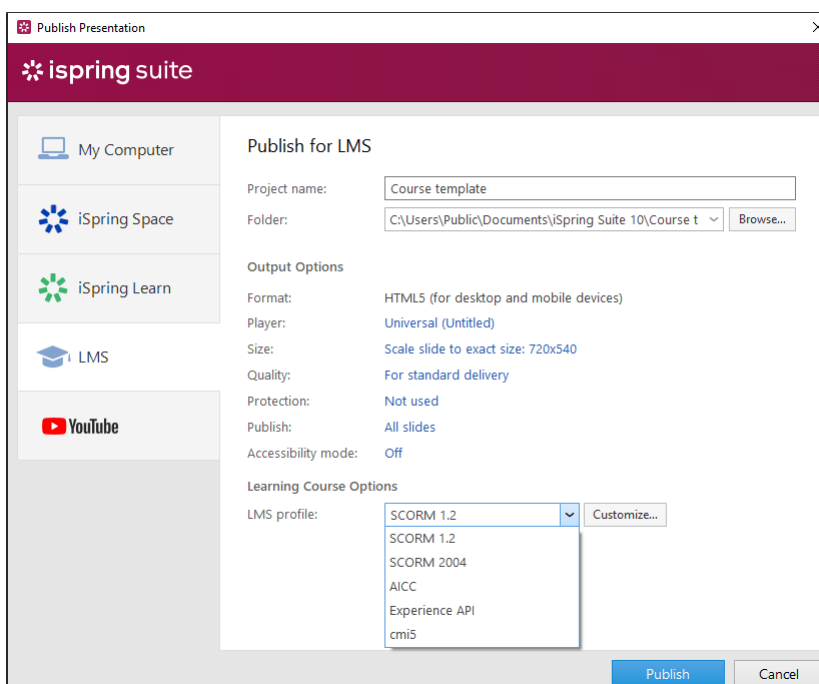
Publish Presentation

ispring suite

My Computer

iSpring Space

iSpring Learn

LMS

YouTube

Publish for LMS

Project name: Course template

Folder: C:\Users\Public\Documents\iSpring Suite 10\Course t Browse...

Output Options

Format: HTML5 (for desktop and mobile devices)

Player: Universal (Untitled)

Size: Scale slide to exact size: 720x540

Quality: For standard delivery

Protection: Not used

Publish: All slides

Accessibility mode: Off

Learning Course Options

LMS profile: SCORM 1.2 Customize...

SCORM 1.2
SCORM 2004
AICC
Experience API
cmi5

Publish Cancel